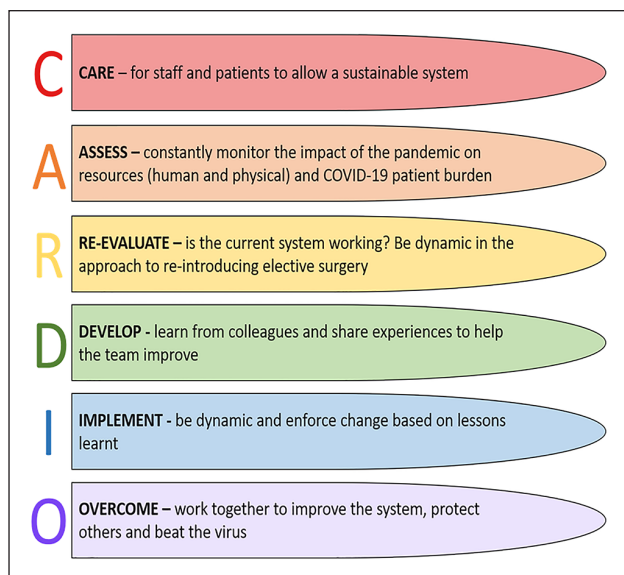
C CARE – for staff and patients to allow a sustainable system

A ASSESS – constantly monitor the impact of the pandemic on resources (human and physical) and COVID-19 patient burden

R RE-EVALUATE – is the current system working? Be dynamic in the approach to re-introducing elective surgery

D DEVELOP - learn from colleagues and share experiences to help the team improve

I IMPLEMENT - be dynamic and enforce change based on lessons learnt

O OVERCOME – work together to improve the system, protect others and beat the virus